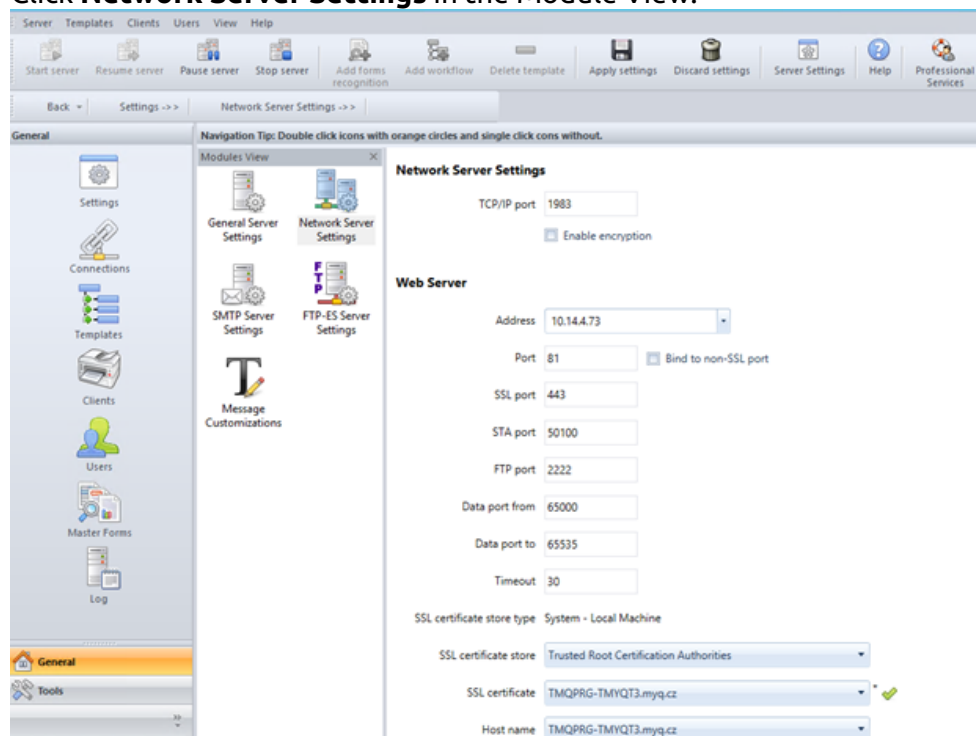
Click **Network Server Settings** in the Module View.

Server Templates Clients Users View Help

Start server Resume server Pause server Stop server Add forms recognition Add workflow Delete template Apply settings Discard settings Server Settings Help Professional Services

Back Settings ->> Network Server Settings ->>

General

Navigation Tip: Double click icons with orange circles and single click cons without.

Settings

Connections

Templates

Clients

Users

Master Forms

Log

General

Tools

Modules View

General Server Settings

Network Server Settings

SMTP Server Settings

FTP-ES Server Settings

Message Customizations

**Network Server Settings**

TCP/IP port 1983

Enable encryption

**Web Server**

Address 10.14.4.73

Port 81 Bind to non-SSL port

SSL port 443

STA port 50100

FTP port 2222

Data port from 65000

Data port to 65535

Timeout 30

SSL certificate store type System - Local Machine

SSL certificate store Trusted Root Certification Authorities

SSL certificate TMQPRG-TMYQT3.myq.cz

Host name TMQPRG-TMYQT3.myq.cz